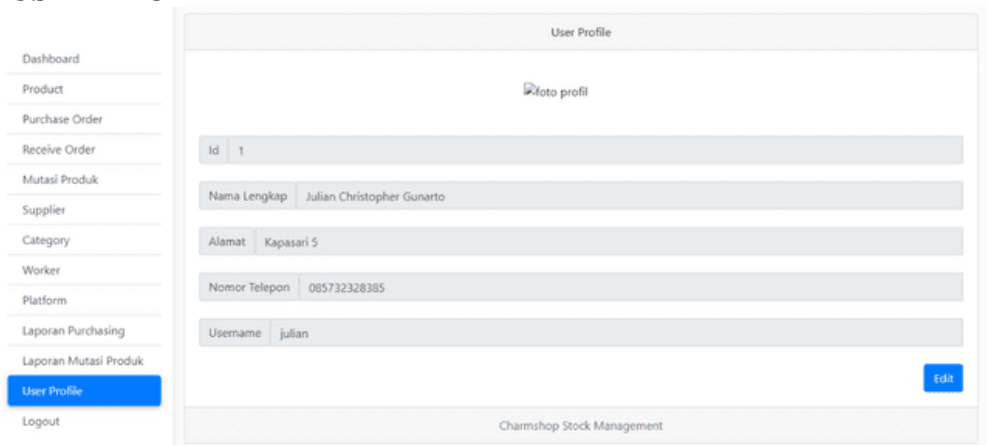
Dashboard
Product
Purchase Order
Receive Order
Mutasi Produk
Supplier
Category
Worker
Platform
Laporan Purchasing
Laporan Mutasi Produk
User Profile
Logout

User Profile

foto profil

Id 1

Nama Lengkap Julian Christopher Gunarto

Alamat Kapasari 5

Nomor Telepon 085732328385

Username julian

Edit

Charmshop Stock Management